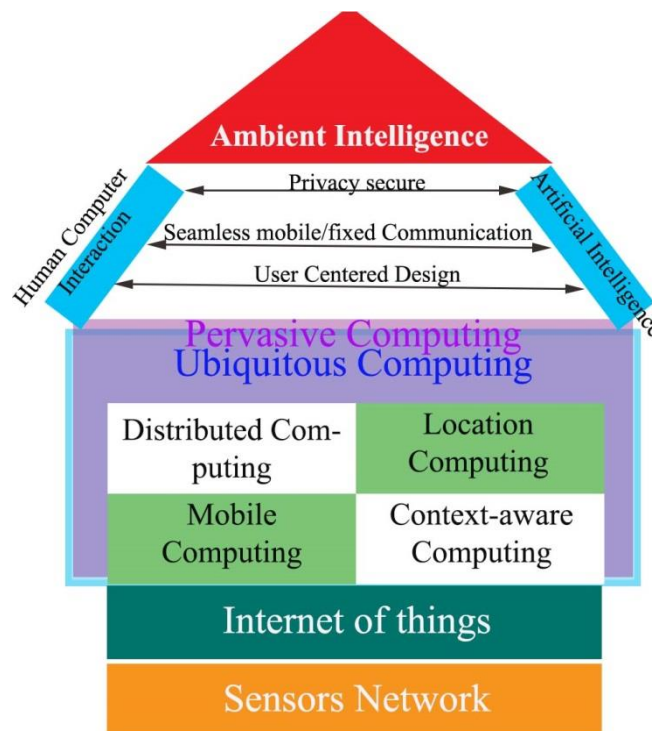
Ambient Intelligence

Human Computer Interaction

Privacy secure

Seamless mobile/fixed Communication

User Centered Design

Artificial Intelligence

Pervasive Computing

Ubiquitous Computing

| Distributed Computing | Location Computing |
|---|---|
| Mobile Computing | Context-aware Computing |

Internet of things

Sensors Network